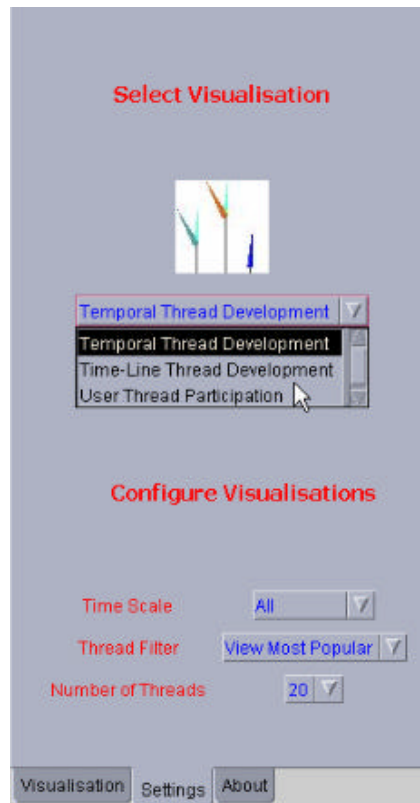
Select Visualisation

Temporal Thread Development

Temporal Thread Development
Time-Line Thread Development
User Thread Participation

Configure Visualisations

Time Scale All
Thread Filter View Most Popular
Number of Threads 20

Visualisation Settings About